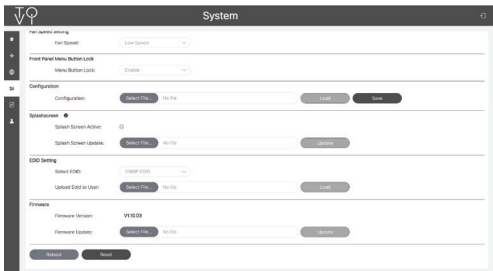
System

Fan Speed Setting
Fan Speed: Low Speed

Front Panel Menu Button Lock
Menu Button Lock: Enable

Configuration
Configuration: Select File... No file Load Save

Splashscreen
Splash Screen Active:
Splash Screen Update: Select File... No file Update

EDID Setting
Select EDID: 1080P EDID
Upload Edid to User: Select File... No file Load

Firmware
Firmware Version: V1.10.03
Firmware Update: Select File... No file Update

Reboot Reset